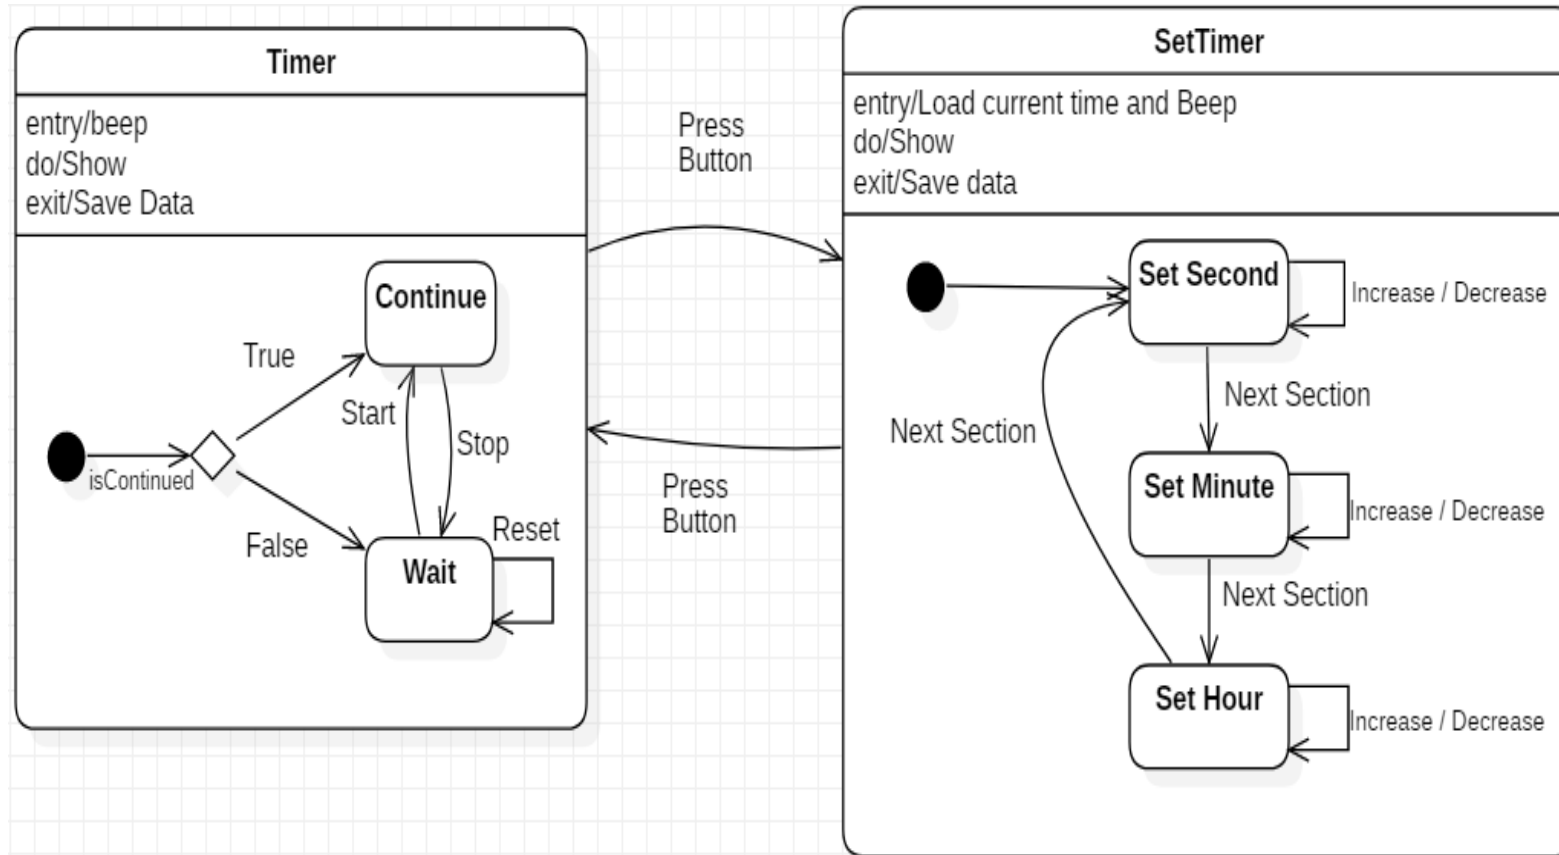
Timer

entry/beep
do/Show
exit/Save Data

Continue

True

Start

Stop

isContinued

False

Reset

Wait

Press Button

Press Button

SetTimer

entry/Load current time and Beep
do/Show
exit/Save data

Set Second

Increase / Decrease

Next Section

Next Section

Set Minute

Increase / Decrease

Next Section

Set Hour

Increase / Decrease